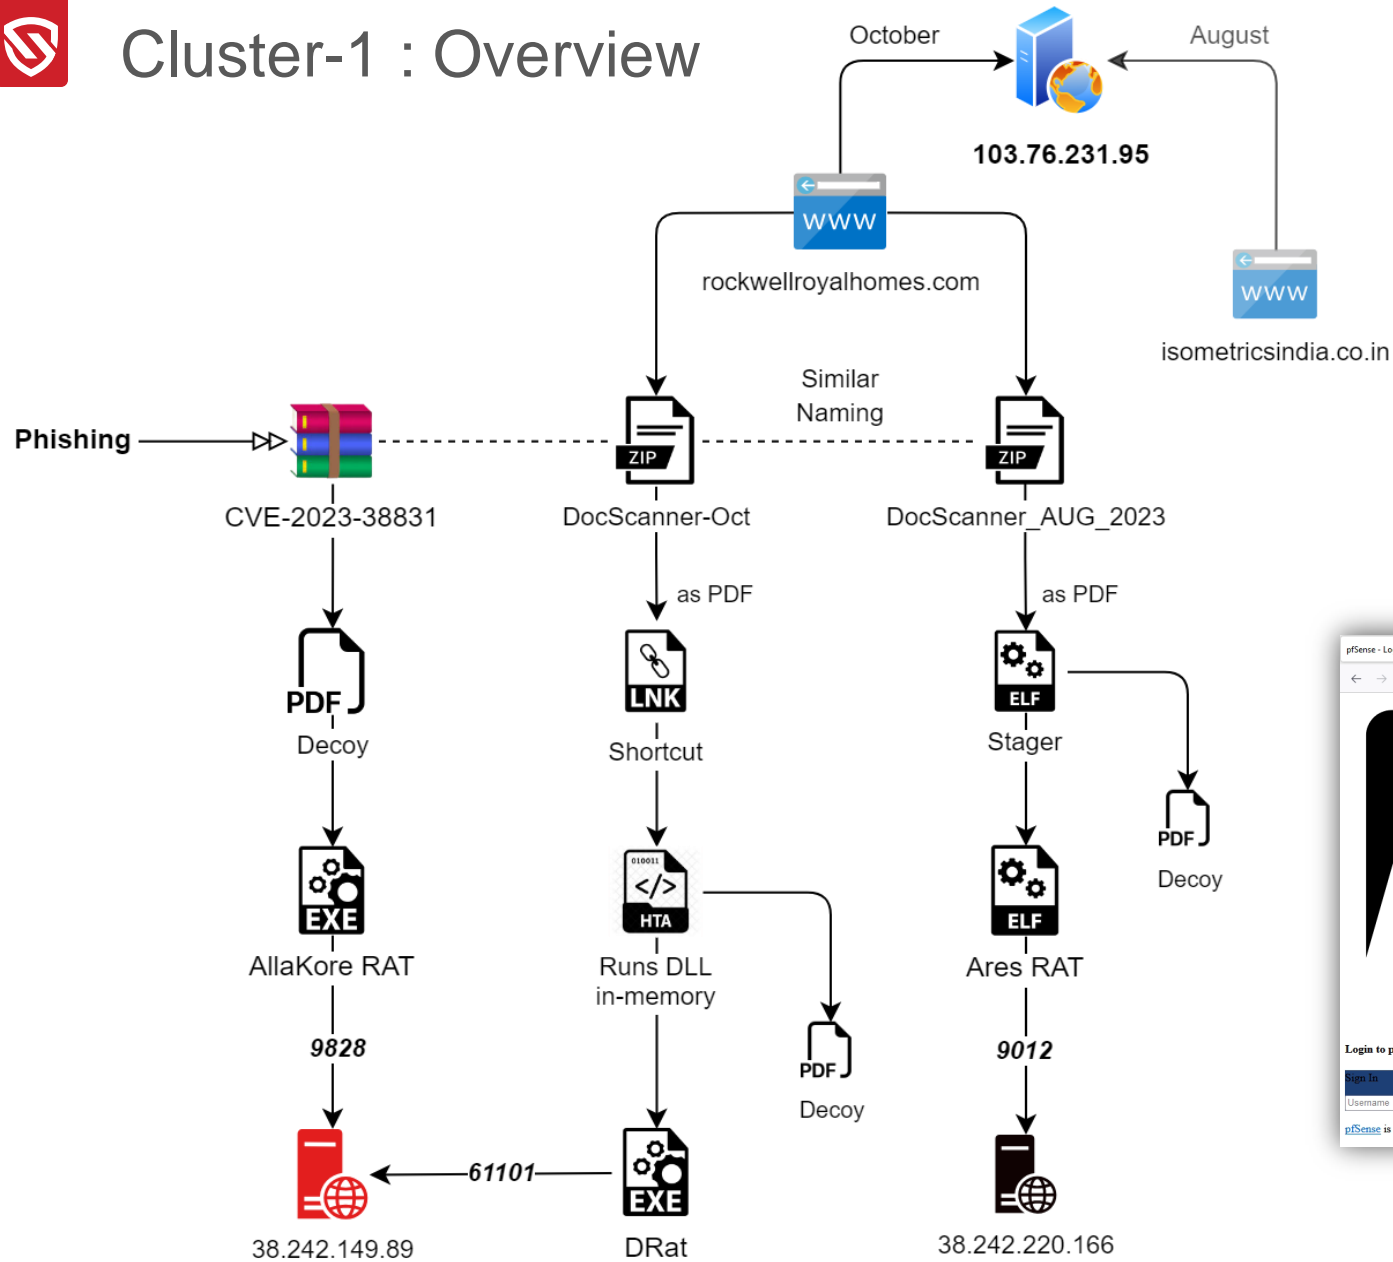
Cluster-1 : Overview

October

August

103.76.231.95

WWW

rockwellroyalhomes.com

WWW

isometricsindia.co.in

Similar Naming

Phishing

ZIP

ZIP

CVE-2023-38831

DocScanner-Oct

DocScanner_AUG_2023

as PDF

as PDF

PDF

Decoy

LNK

Shortcut

ELF

Stager

PDF

Decoy

EXE

AllaKore RAT

010011

HTA

Runs DLL in-memory

ELF

Ares RAT

9828

PDF

Decoy

9012

61101

EXE

38.242.149.89

DRat

38.242.220.166

pfSense - Lo

Login to p

Sign In

Username

pfSense is